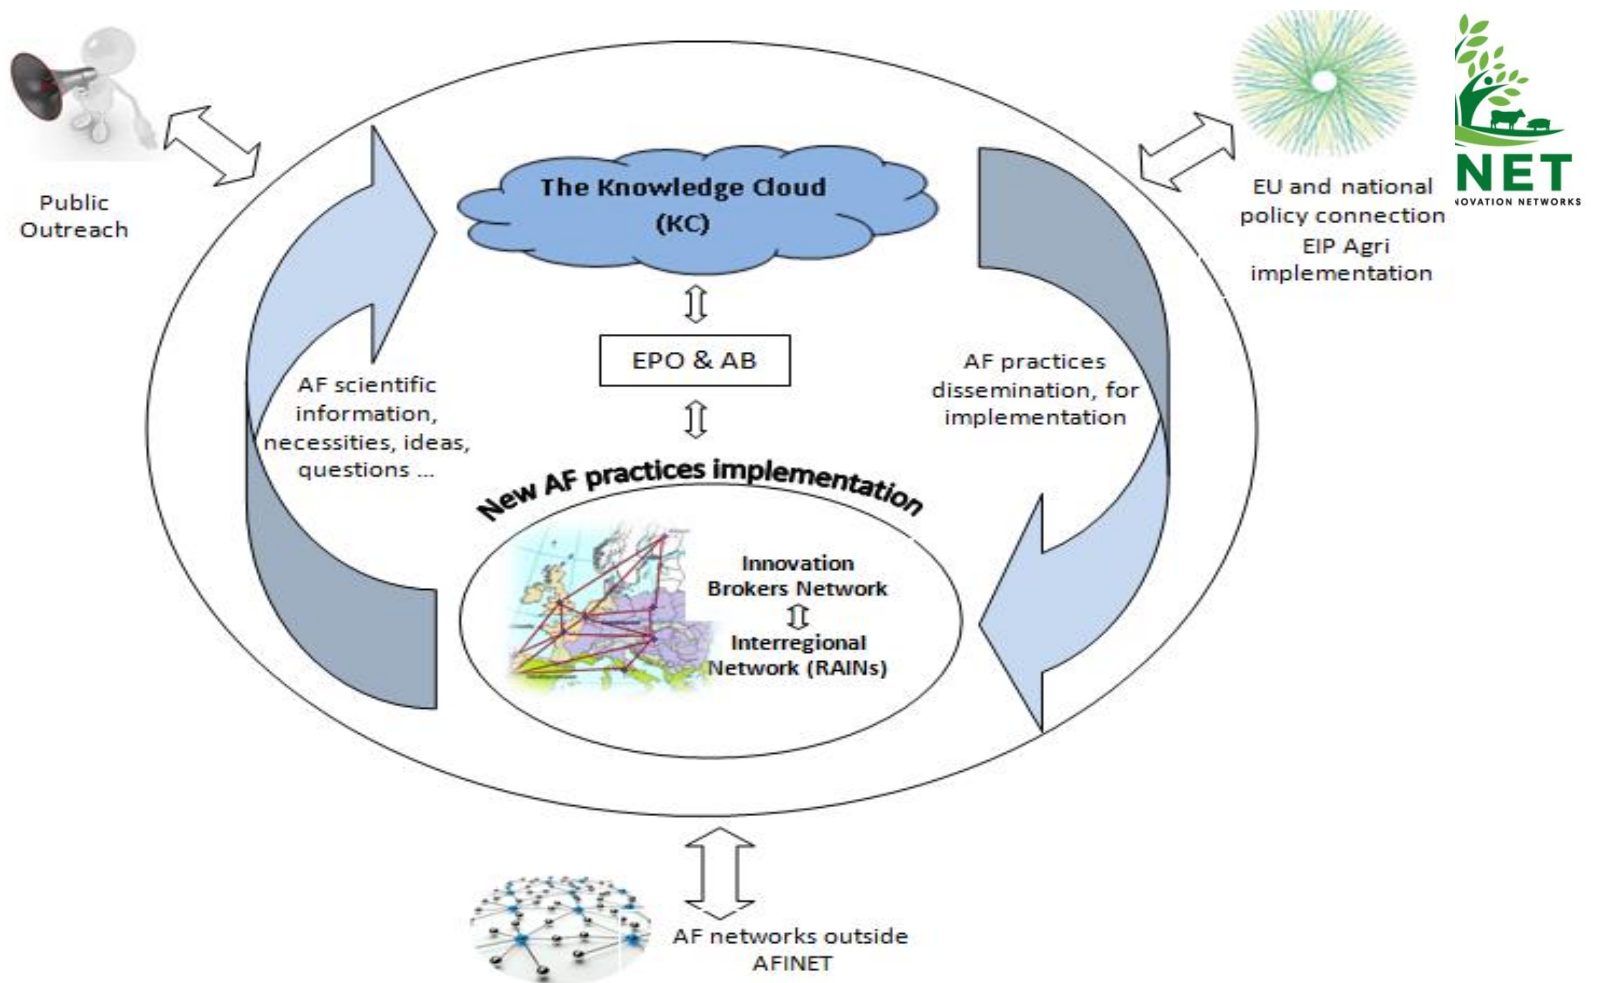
Public Outreach

The Knowledge Cloud (KC)

EU and national policy connection EIP Agri implementation

NET
NOVATION NETWORKS

EPO & AB

AF scientific information, necessities, ideas, questions ...

AF practices dissemination, for implementation

New AF practices implementation

Innovation Brokers Network
⇕
Interregional Network (RAINs)

AF networks outside AFINET